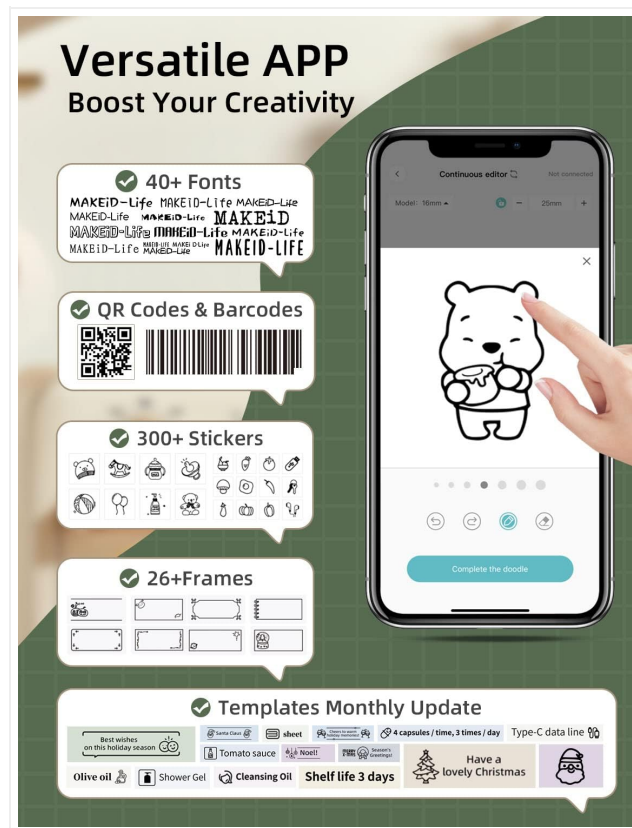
Versatile APP
Boost Your Creativity

40+ Fonts
MAKEiD-Life MAKEiD-Life MAKEiD-Life
MAKEiD-Life MAKEiD-Life MAKEiD
MAKEiD-Life MAKEiD-Life MAKEiD-Life
MAKEiD-Life MAKEiD-Life MAKEiD-Life MAKEiD-LIFE

QR Codes & Barcodes

300+ Stickers

26+Frames

Templates Monthly Update
Best wishes on this holiday season
Santa Claus
sheet
Cheers to warm holiday memories!
4 capsules / time, 3 times / day
Type-C data line
Tomato sauce
Noel!
Merry Christmas Season's Greetings!
Have a lovely Christmas
Olive oil
Shower Gel
Cleansing Oil
Shelf life 3 days

Continuous editor
Not connected
Model : 16mm
25mm
Complete the doodle